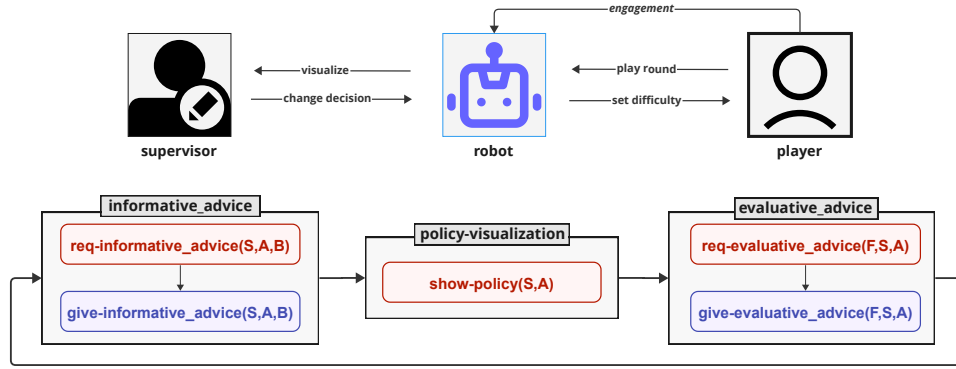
engagement

visualize

change decision

play round

set difficulty

supervisor

robot

player

informative_advice

req-informative_advice(S,A,B)

give-informative_advice(S,A,B)

policy-visualization

show-policy(S,A)

evaluative_advice

req-evaluative_advice(F,S,A)

give-evaluative_advice(F,S,A)